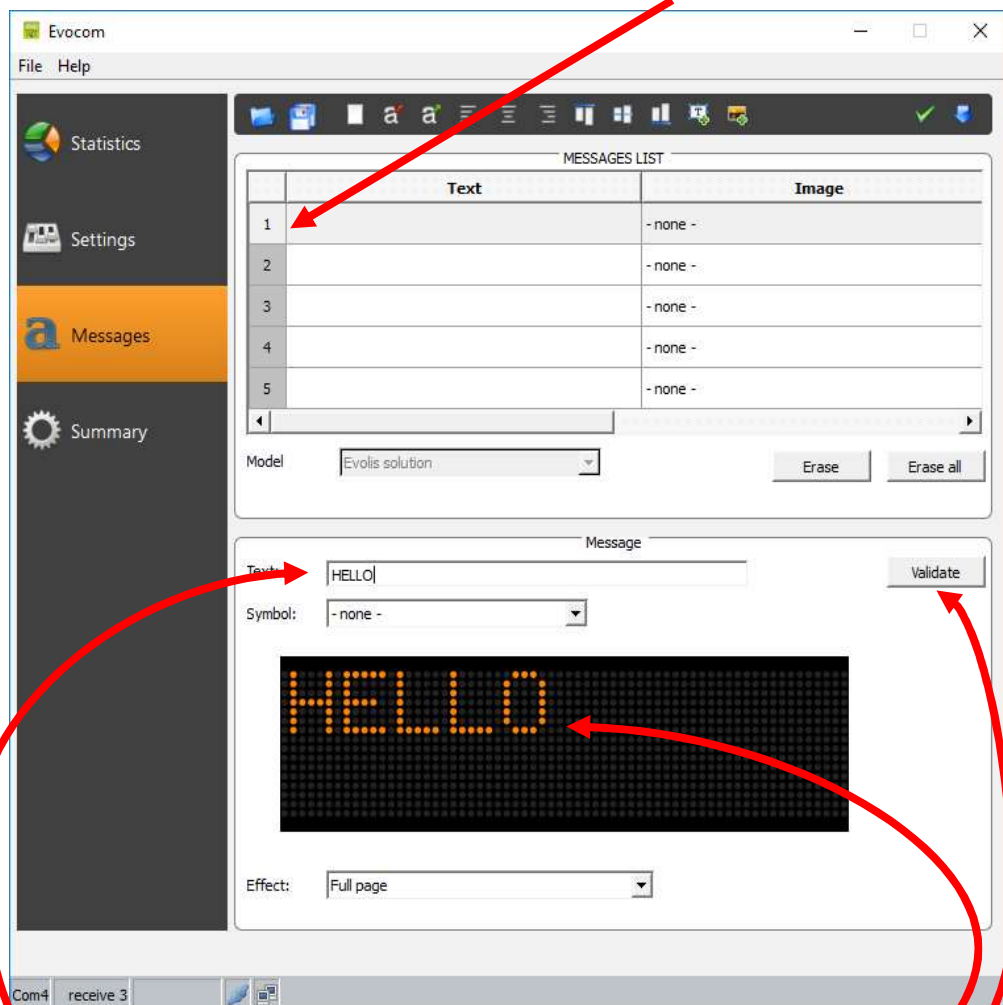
Evocom

File Help

Statistics

Settings

Messages

Summary

MESSAGES LIST

| | Text | Image |
|---|---|---|
| 1 | | - none - |
| 2 | | - none - |
| 3 | | - none - |
| 4 | | - none - |
| 5 | | - none - |

Model Evolis solution

Erase Erase all

Message

Text: HELLO

Validate

Symbol: - none -

HELLO

Effect: Full page

Com4 receive 3